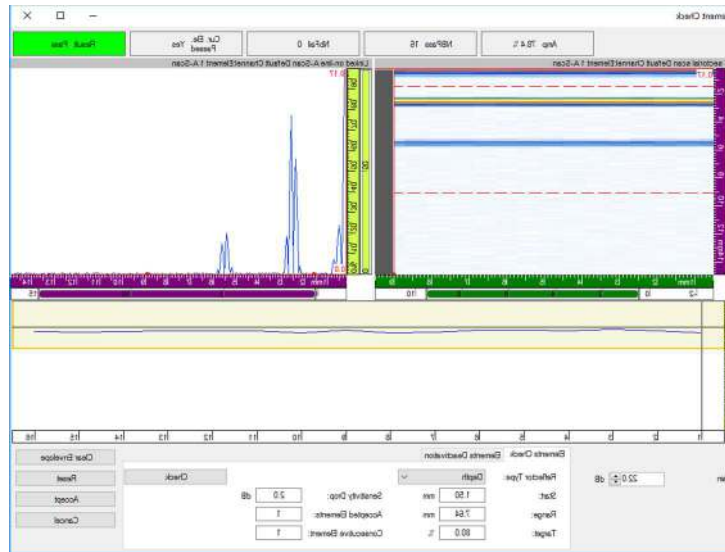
ment Check

Result: Pass

Cur. Be. Passed Yes

NbFail 0

NbPass 16

Amp. 78.4 %

Linked on-line A-Scan Default Channel Element 1 A-Scan

Sectorial scan Default Channel Element 1 A-Scan

Clear Envelope

Reset

Accept

Cancel

Check

Elements Check

Elements Deactivation

Reflector Type: Depth

Start: 1.50 mm

Range: 7.64 mm

Target: 80.0 %

Sensitivity Drop: 2.0 dB

Accepted Elements: 1

Consecutive Element: 1

dB 22.0